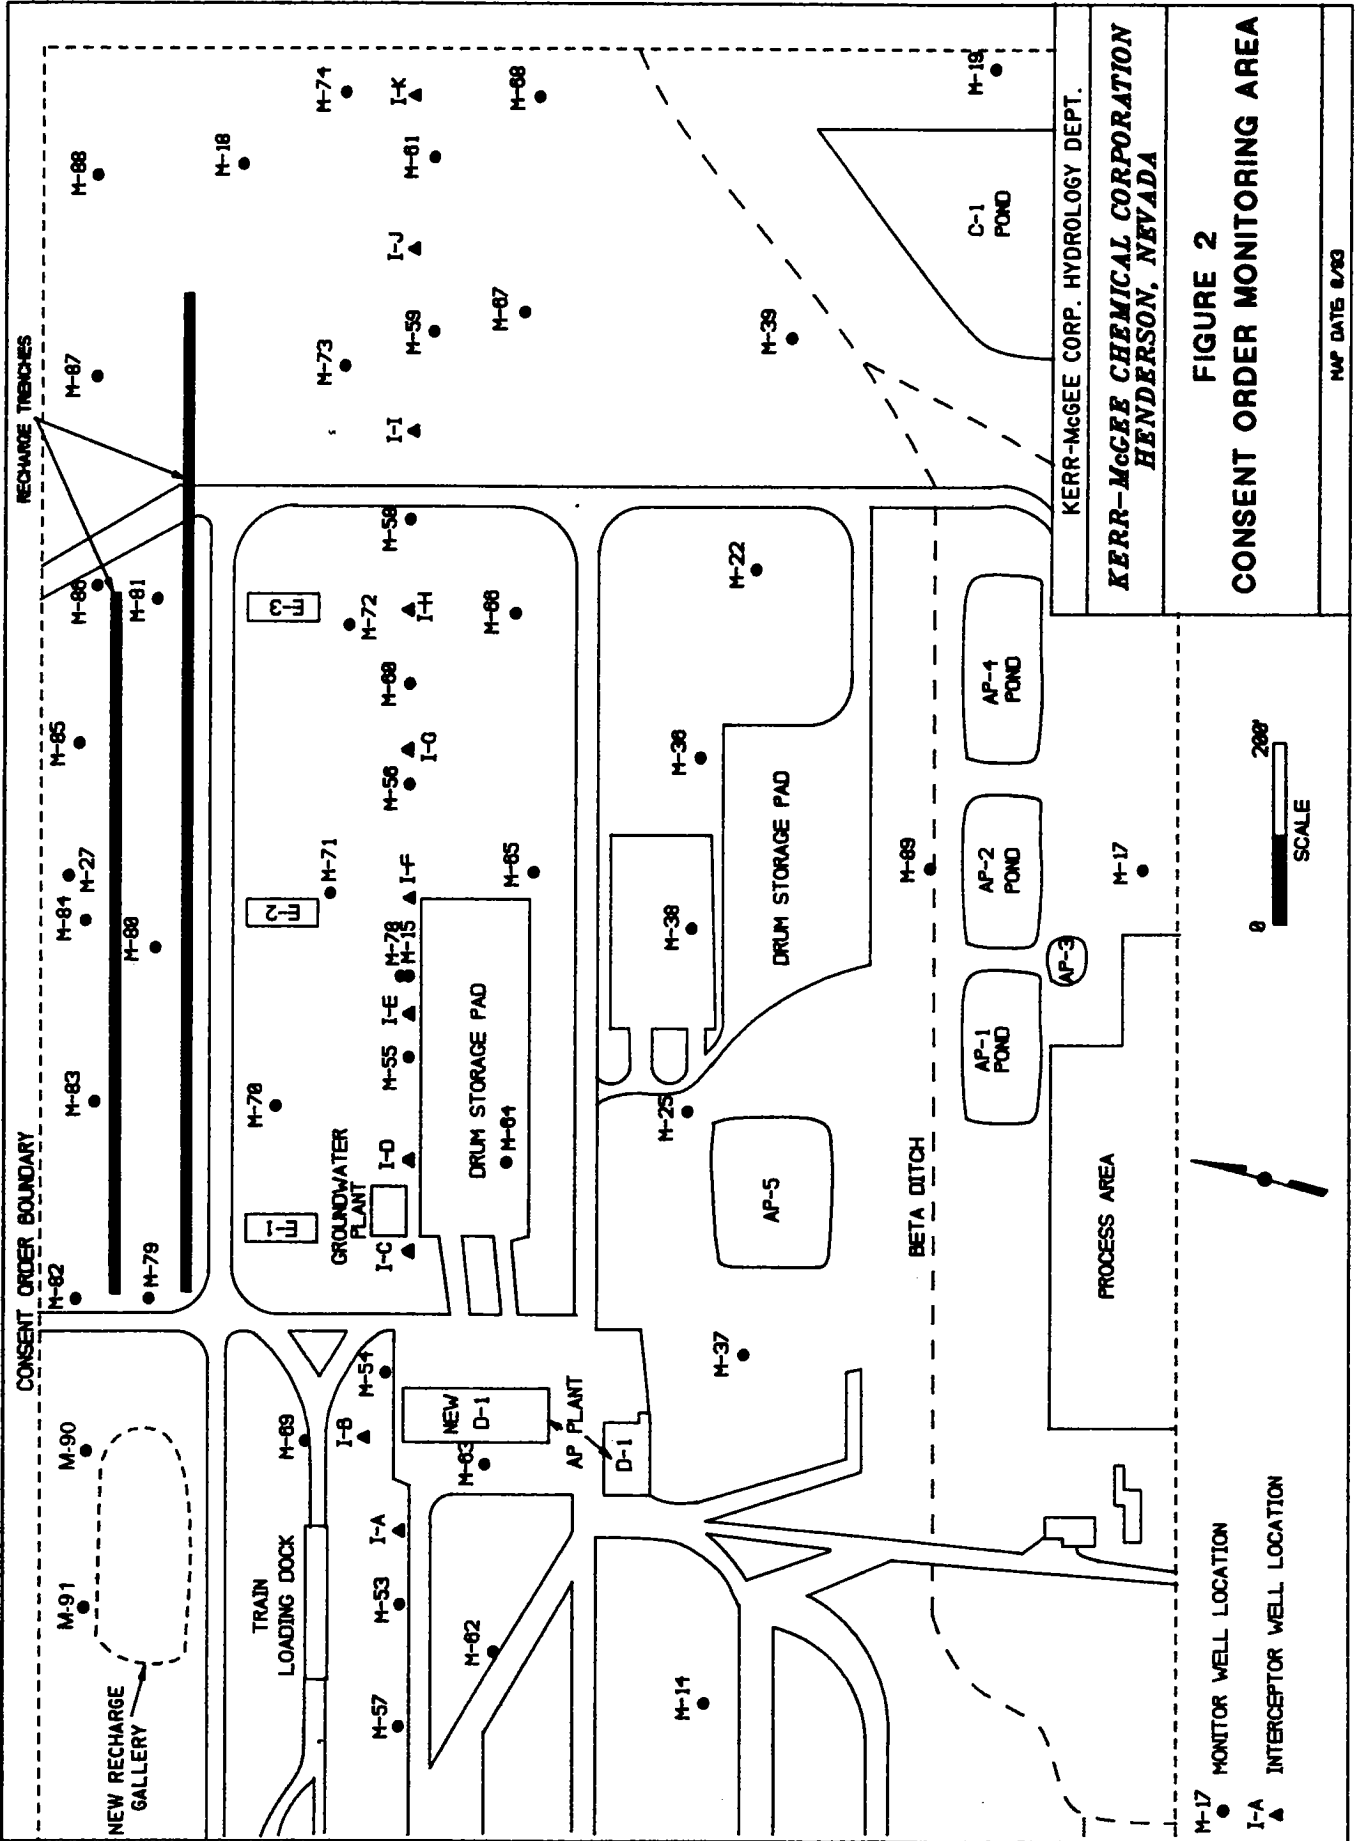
KERR-McGEE CORP. HYDROLOGY DEPT.

KERR-McGEE CHEMICAL CORPORATION
HENDERSON, NEVADA

FIGURE 2
CONSENT ORDER MONITORING AREA

MAP DATE 6/93

CONSENT ORDER BOUNDARY

RECHARGE TRENCHES

NEW RECHARGE GALLERY

M-91 M-90 M-82 M-79 M-83 M-80 M-84 M-27 M-85 M-86 M-81 M-87 M-88

TRAIN LOADING DOCK

M-57 M-53 I-A I-B M-69 M-54

E-1 E-2 E-3

GROUNDWATER PLANT

I-C I-D M-55 I-E M-78 M-15 I-F M-71 M-56 I-G M-60 I-H M-72 M-58 M-70

M-73 I-I M-59 I-J M-61 I-K M-74 M-18

DRUM STORAGE PAD
M-64

M-62 M-63 NEW D-1 AP PLANT D-1

M-14 M-37 M-25 AP-5

M-65 M-66 M-67 M-68 M-38 M-36 M-22

DRUM STORAGE PAD

M-39 C-1 POND M-19

BETA DITCH M-89

AP-1 POND AP-3 AP-2 POND AP-4 POND

PROCESS AREA

M-17

0 200' SCALE

M-17 MONITOR WELL LOCATION
I-A INTERCEPTOR WELL LOCATION